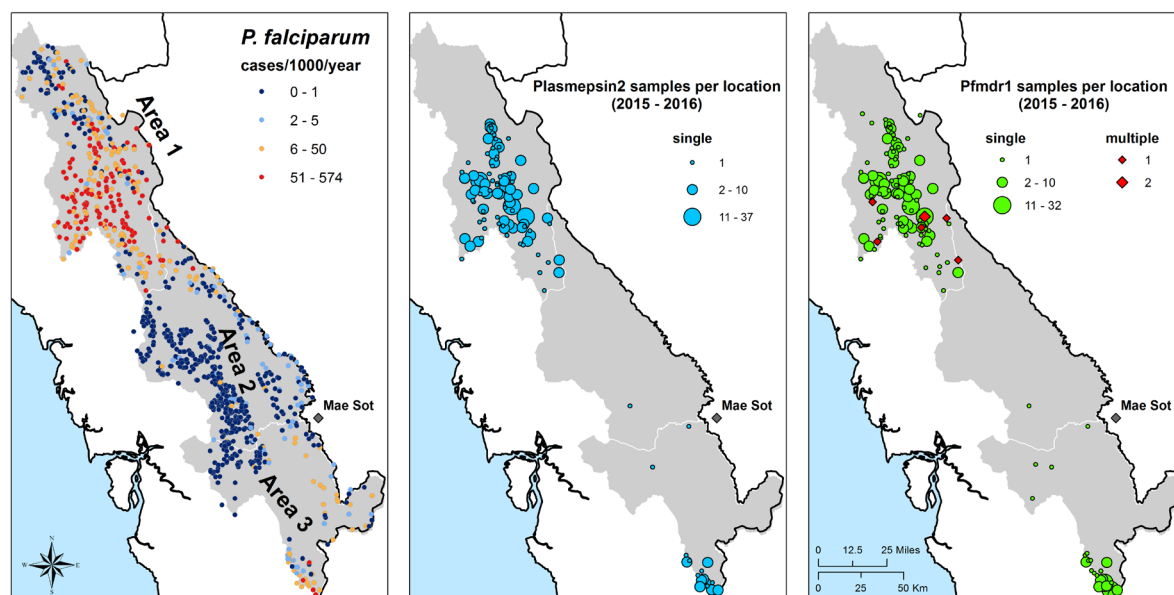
P. falciparum
cases/1000/year
0 - 1
2 - 5
6 - 50
51 - 574

Area 1
Area 2
Area 3
Mae Sot
N
W
E
S

Plasmepsin2 samples per location
(2015 - 2016)
single
1
2 - 10
11 - 37
Mae Sot

Pfmdr1 samples per location
(2015 - 2016)
single
1
2 - 10
11 - 32
multiple
1
2
Mae Sot
0 12.5 25 Miles
0 25 50 Km